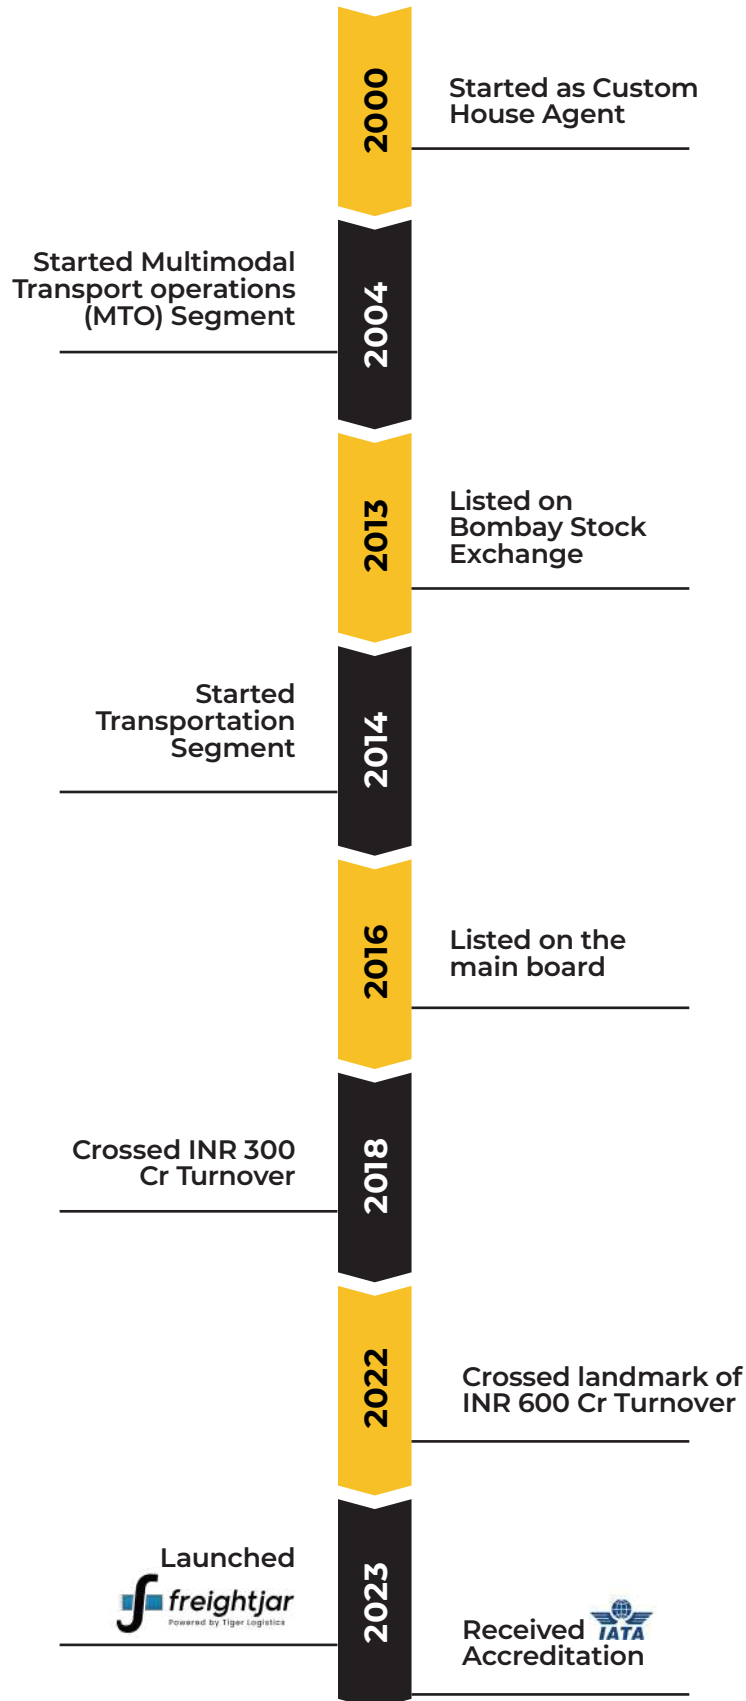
2000

Started as Custom House Agent

Started Multimodal Transport operations (MTO) Segment

2004

2013

Listed on Bombay Stock Exchange

Started Transportation Segment

2014

2016

Listed on the main board

Crossed INR 300 Cr Turnover

2018

2022

Crossed landmark of INR 600 Cr Turnover

Launched freightjar Powered by Tiger Logistics

2023

Received IATA Accreditation